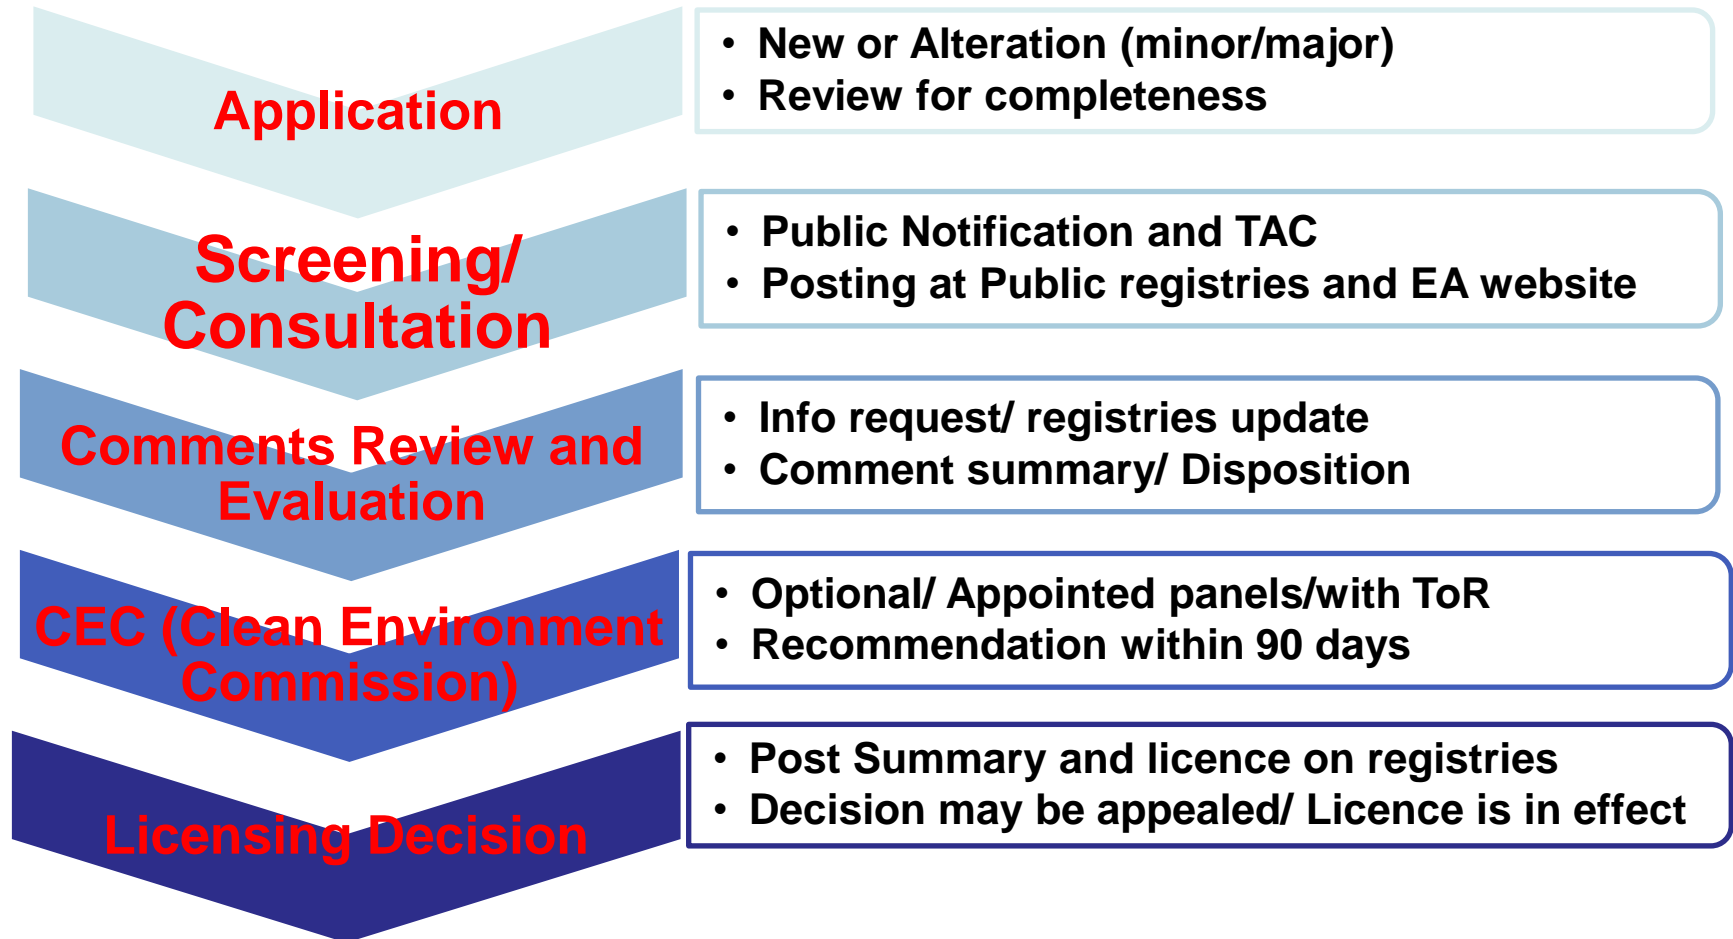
Application

- New or Alteration (minor/major)
- Review for completeness

Screening/ Consultation

- Public Notification and TAC
- Posting at Public registries and EA website

Comments Review and Evaluation

- Info request/ registries update
- Comment summary/ Disposition

CEC (Clean Environment Commission)

- Optional/ Appointed panels/with ToR
- Recommendation within 90 days

Licensing Decision

- Post Summary and licence on registries
- Decision may be appealed/ Licence is in effect